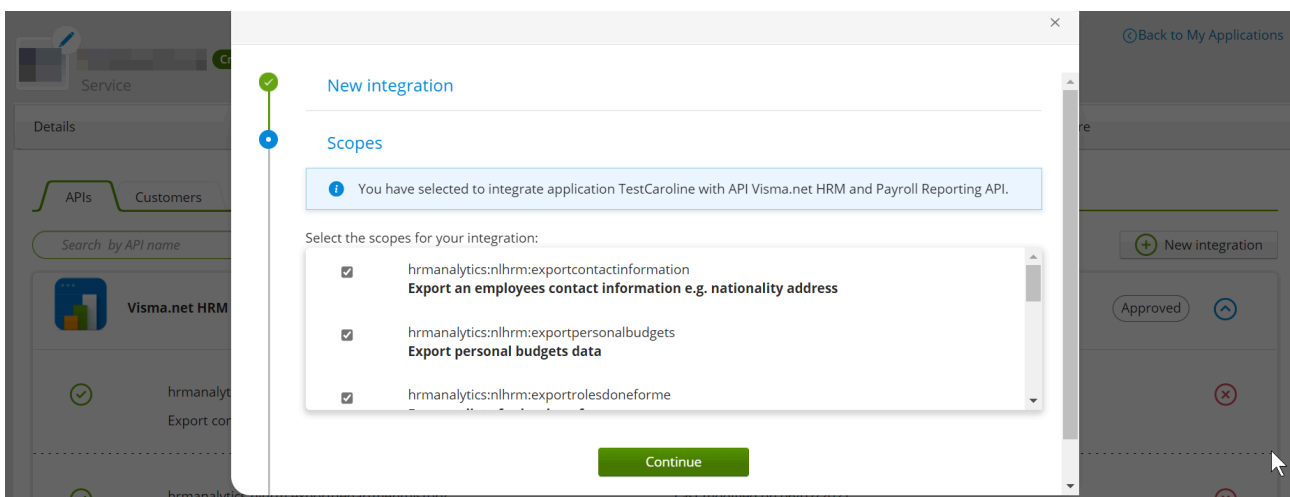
Service

Details

APIs Customers

Search by API name

Visma.net HRM

hrmanalyt
Export con

Back to My Applications

New integration

Approved

×

New integration

Scopes

You have selected to integrate application TestCaroline with API Visma.net HRM and Payroll Reporting API.

Select the scopes for your integration:

hrmanalytics:nlhrm:exportcontactinformation
**Export an employees contact information e.g. nationality address**

hrmanalytics:nlhrm:exportpersonalbudgets
**Export personal budgets data**

hrmanalytics:nlhrm:exportrolesdoneforme
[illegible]

Continue